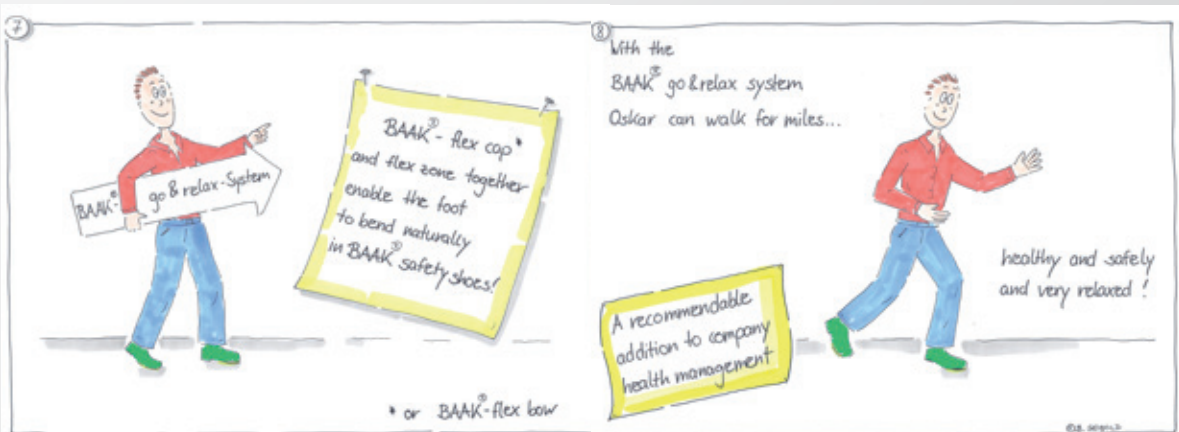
7

BAAK® go & relax-System

BAAK® - flex cap* and flex zone together enable the foot to bend naturally in BAAK® safety shoes!

* or BAAK® flex bow

8

With the BAAK® go & relax system Oskar can walk for miles...

A recommendable addition to company health management

healthy and safely and very relaxed!

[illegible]